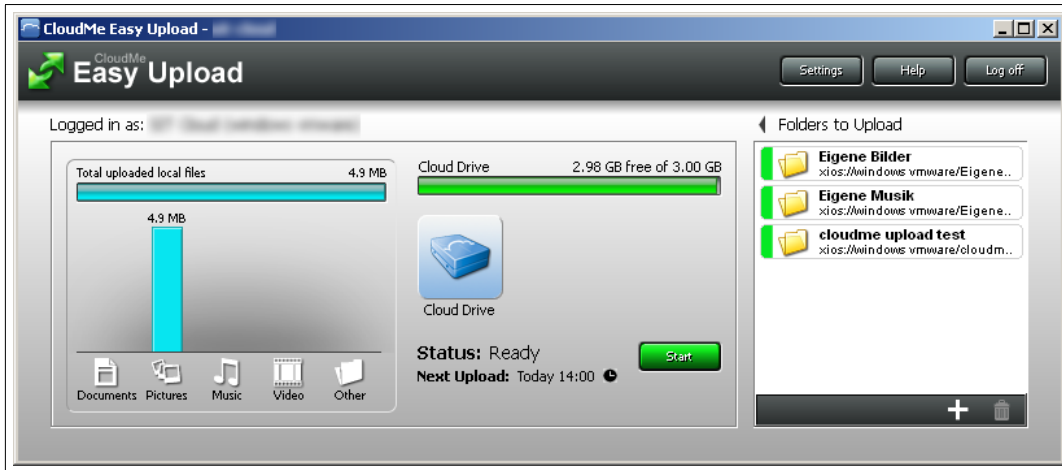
CloudMe Easy Upload - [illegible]

CloudMe
Easy Upload

Settings
Help
Log off

Logged in as: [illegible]

Total uploaded local files 4.9 MB

4.9 MB

Documents Pictures Music Video Other

Cloud Drive 2.98 GB free of 3.00 GB

Cloud Drive

Status: Ready
Next Upload: Today 14:00

Start

Folders to Upload

Eigene Bilder
xios://windows vmware/Eigene...

Eigene Musik
xios://windows vmware/Eigene...

cloudme upload test
xios://windows vmware/cloudm...

+